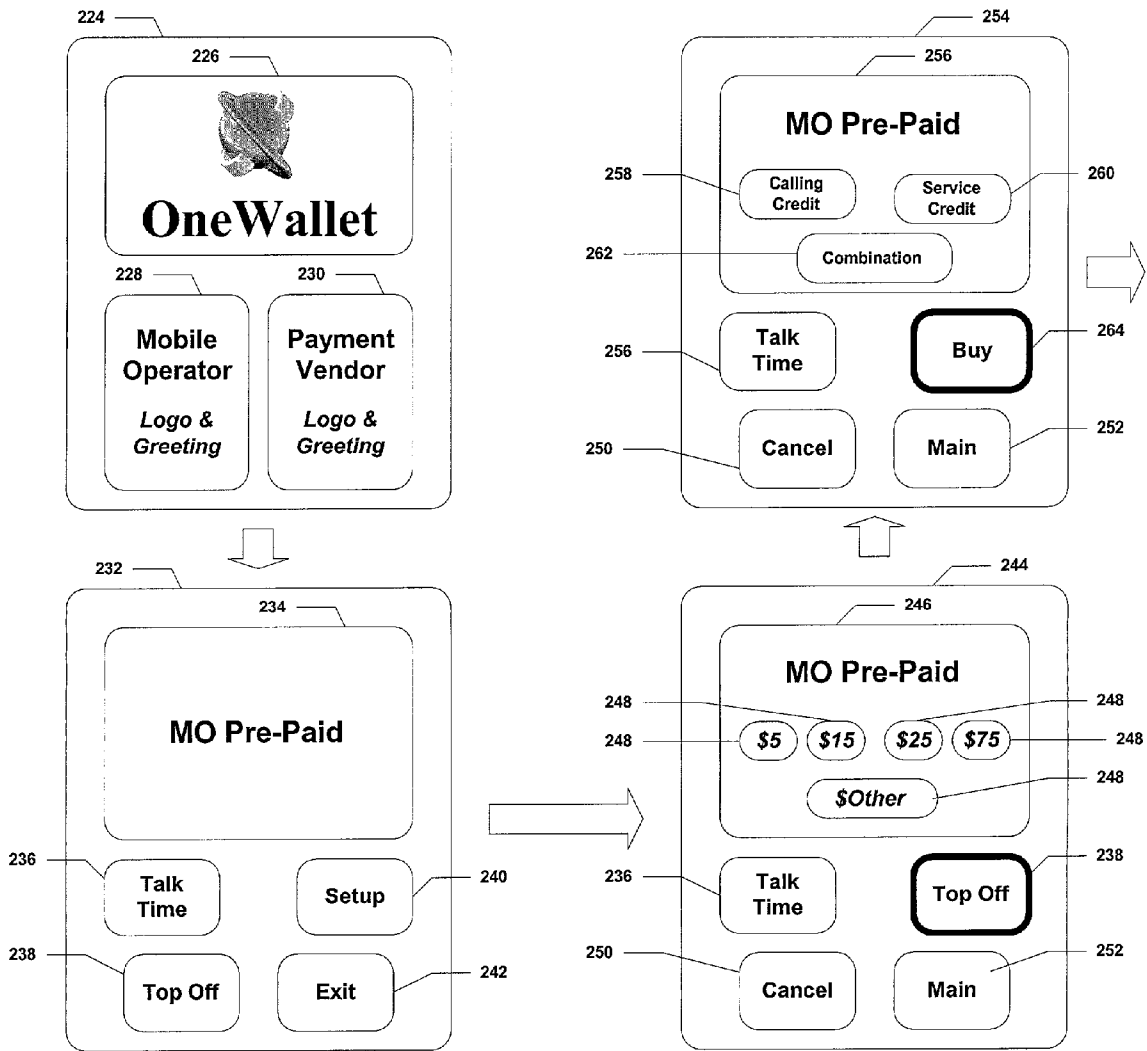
224

226

OneWallet

228

230

Mobile Operator

Logo & Greeting

Payment Vendor

Logo & Greeting

232

234

MO Pre-Paid

236

Talk Time

Setup

240

238

Top Off

Exit

242

254

256

MO Pre-Paid

258

Calling Credit

Service Credit

260

262

Combination

256

Talk Time

Buy

264

250

Cancel

Main

252

244

246

MO Pre-Paid

248

248

248

248

248

$5

$15

$25

$75

$Other

236

Talk Time

Top Off

238

250

Cancel

Main

252